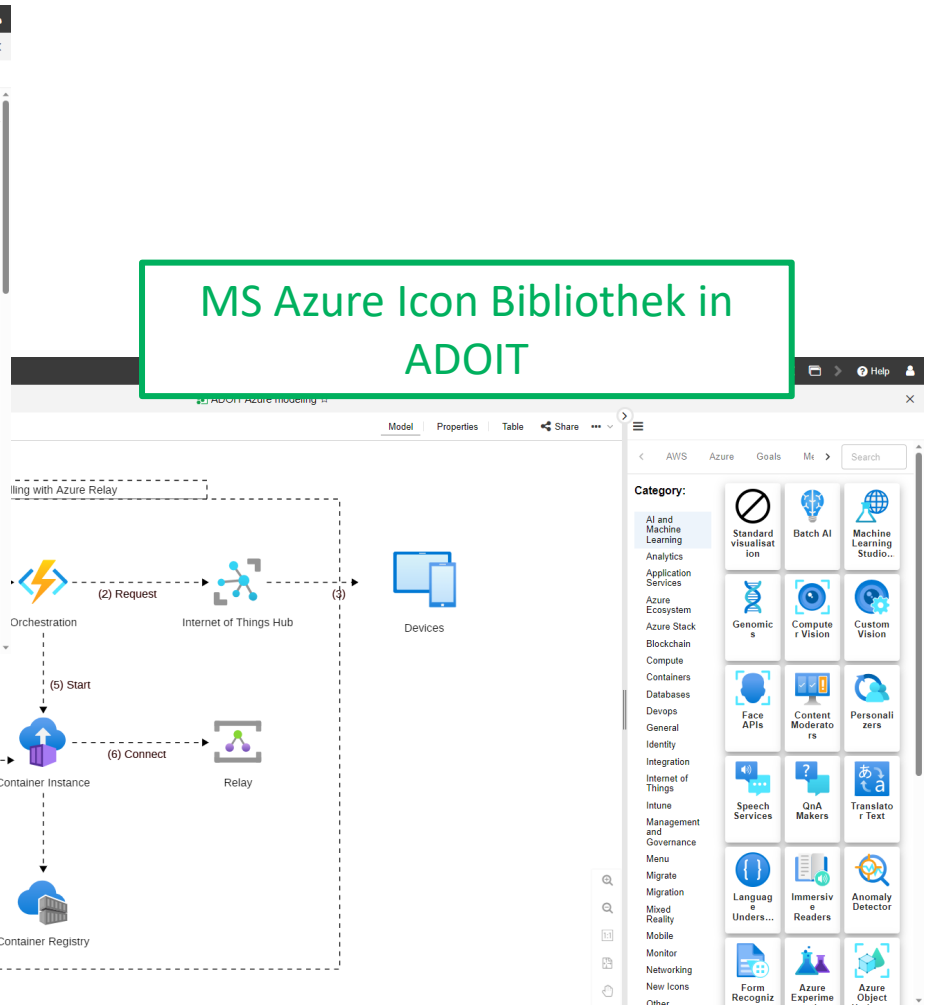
MS Azure Icon Bibliothek in ADOIT

Help

ADOIT Azure modeling

Model Properties Table Share

lling with Azure Relay

Orchestration

(2) Request

Internet of Things Hub

(3)

Devices

(5) Start

Container Instance

(6) Connect

Relay

Container Registry

AWS Azure Goals Me

Search

Category:

AI and Machine Learning
Analytics
Application Services
Azure Ecosystem
Azure Stack
Blockchain
Compute
Containers
Databases
Devops
General
Identity
Integration
Internet of Things
Intune
Management and Governance
Menu
Migrate
Migration
Mixed Reality
Mobile
Monitor
Networking
New Icons
Other

Standard visualisation
Batch AI
Machine Learning Studio..
Genomics
Computer Vision
Custom Vision
Face APIs
Content Moderators
Personalizers
Speech Services
QnA Makers
Translator Text
Language Unders...
Immersive Readers
Anomaly Detector
Form Recogniz
Azure Experime
Azure Object